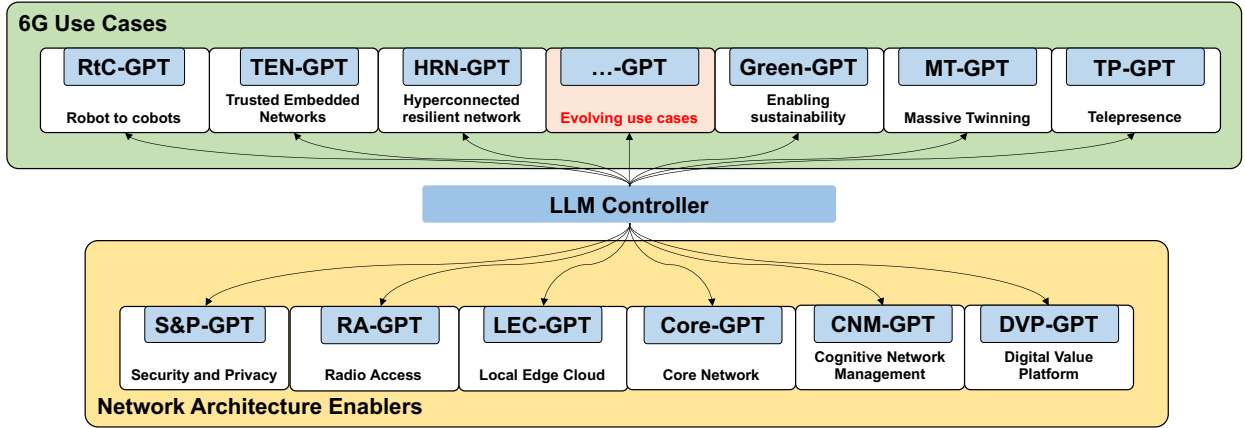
6G Use Cases

RtC-GPT
Robot to cobots

TEN-GPT
Trusted Embedded Networks

HRN-GPT
Hyperconnected resilient network

…-GPT
Evolving use cases

Green-GPT
Enabling sustainability

MT-GPT
Massive Twinning

TP-GPT
Telepresence

LLM Controller

S&P-GPT
Security and Privacy

RA-GPT
Radio Access

LEC-GPT
Local Edge Cloud

Core-GPT
Core Network

CNM-GPT
Cognitive Network Management

DVP-GPT
Digital Value Platform

Network Architecture Enablers